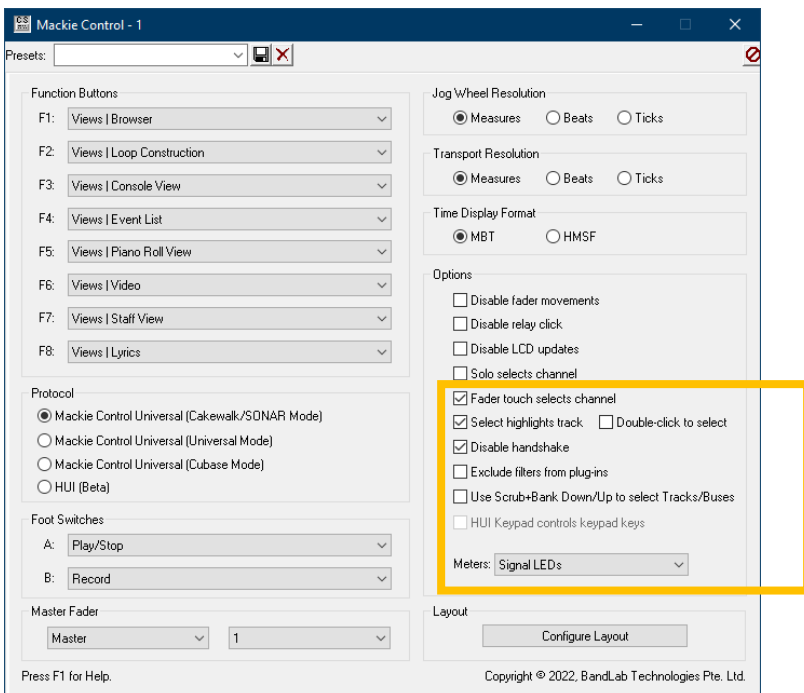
Mackie Control - 1

Presets:

Function Buttons

F1: Views | Browser

F2: Views | Loop Construction

F3: Views | Console View

F4: Views | Event List

F5: Views | Piano Roll View

F6: Views | Video

F7: Views | Staff View

F8: Views | Lyrics

Protocol

Mackie Control Universal (Cakewalk/SONAR Mode)

Mackie Control Universal (Universal Mode)

Mackie Control Universal (Cubase Mode)

HUI (Beta)

Foot Switches

A: Play/Stop

B: Record

Master Fader

Master

1

Jog Wheel Resolution

Measures Beats Ticks

Transport Resolution

Measures Beats Ticks

Time Display Format

MBT HMSF

Options

Disable fader movements

Disable relay click

Disable LCD updates

Solo selects channel

Fader touch selects channel

Select highlights track Double-click to select

Disable handshake

Exclude filters from plug-ins

Use Scrub+Bank Down/Up to select Tracks/Buses

HUI Keypad controls keypad keys

Meters: Signal LEDs

Layout

Configure Layout

Press F1 for Help.

Copyright © 2022, BandLab Technologies Pte. Ltd.